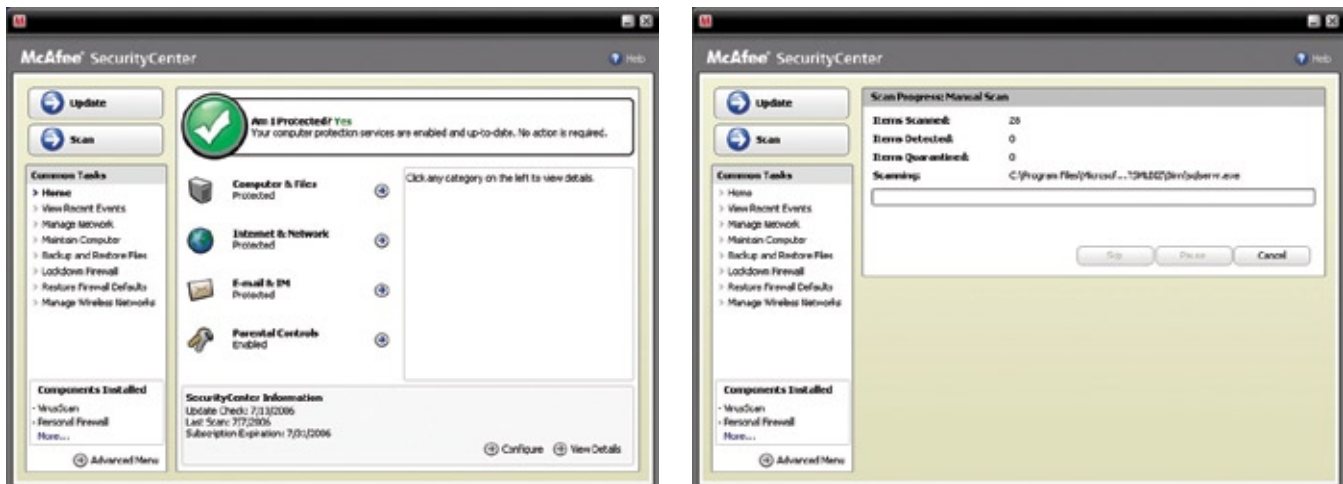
McAfee SecurityCenter

Help

Update

Scan

Common Tasks
> Home
> View Recent Events
> Manage Network
> Maintain Computer
> Backup and Restore Files
> Lockdown Firewall
> Restore Firewall Defaults
> Manage Wireless Networks

Components Installed
- VirusScan
- Personal Firewall
More...

Advanced Menu

Am I Protected? Yes
Your computer protection services are enabled and up-to-date. No action is required.

Computer & Files
Protected

Internet & Network
Protected

E-mail & IM
Protected

Parental Controls
Enabled

Click any category on the left to view details.

SecurityCenter Information
Update Check: 7/13/2006
Last Scan: 7/7/2006
Subscription Expiration: 7/31/2006

Configure

View Details

McAfee SecurityCenter

Help

Update

Scan

Common Tasks
> Home
> View Recent Events
> Manage Network
> Maintain Computer
> Backup and Restore Files
> Lockdown Firewall
> Restore Firewall Defaults
> Manage Wireless Networks

Components Installed
- VirusScan
- Personal Firewall
More...

Advanced Menu

Scan Progress: Manual Scan

| | |
|---|---|
| Items Scanned: | 26 |
| Items Detected: | 0 |
| Items Quarantined: | 0 |
| Scanning: | C:\Program Files\Microsof...\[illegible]\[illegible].exe |

Skip

Pause

Cancel